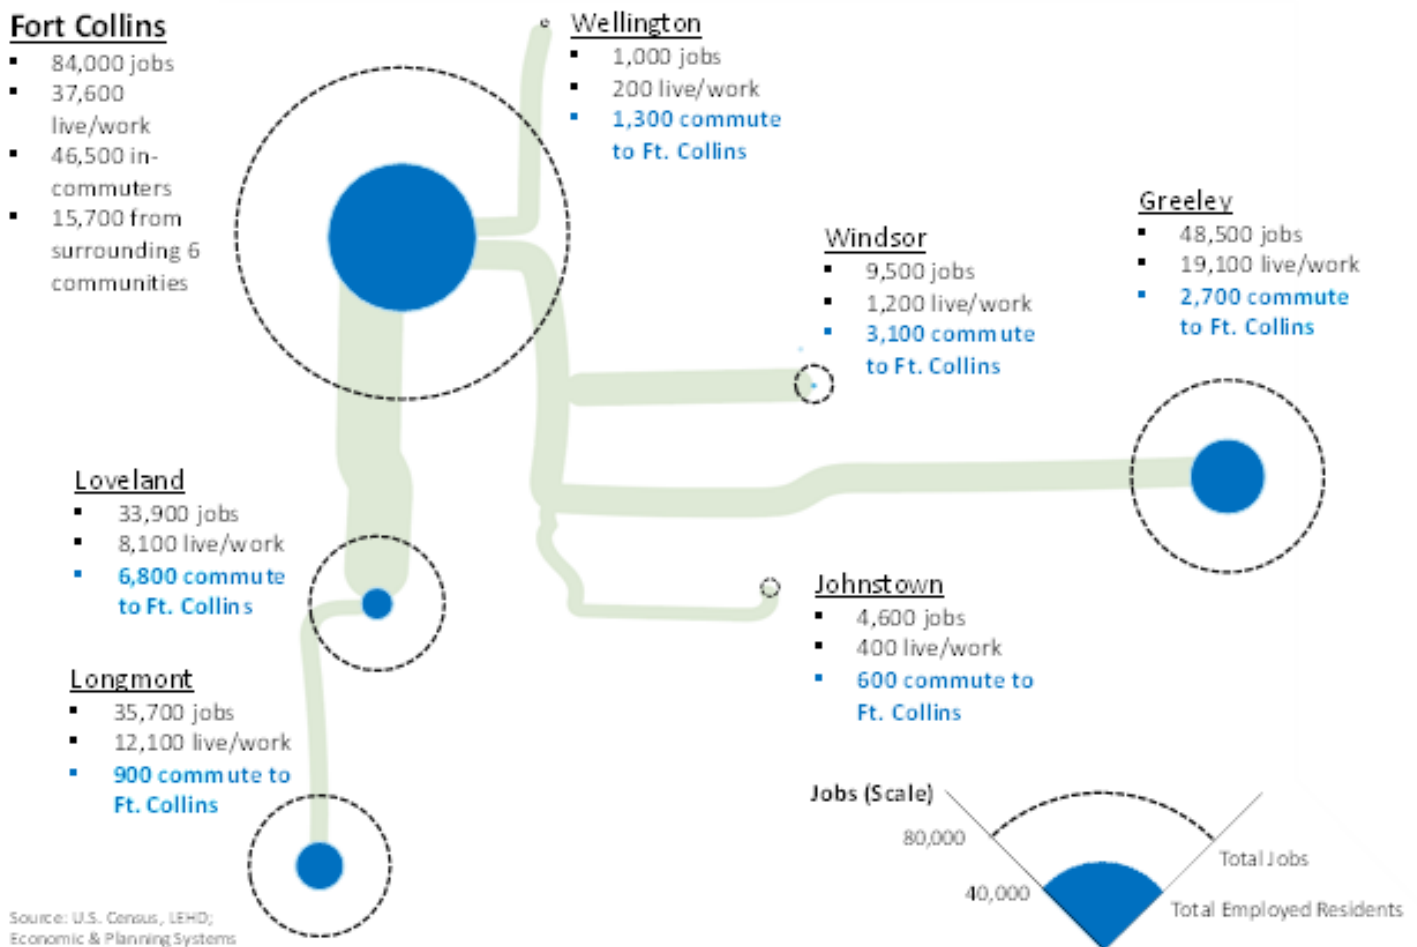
Fort Collins
- 84,000 jobs
- 37,600 live/work
- 46,500 in-commuters
- 15,700 from surrounding 6 communities

Wellington
- 1,000 jobs
- 200 live/work
- 1,300 commute to Ft. Collins

Windsor
- 9,500 jobs
- 1,200 live/work
- 3,100 commute to Ft. Collins

Greeley
- 48,500 jobs
- 19,100 live/work
- 2,700 commute to Ft. Collins

Loveland
- 33,900 jobs
- 8,100 live/work
- 6,800 commute to Ft. Collins

Johnstown
- 4,600 jobs
- 400 live/work
- 600 commute to Ft. Collins

Longmont
- 35,700 jobs
- 12,100 live/work
- 900 commute to Ft. Collins

Jobs (Scale)
80,000
40,000
Total Jobs
Total Employed Residents

Source: U.S. Census, LEHD; Economic & Planning Systems